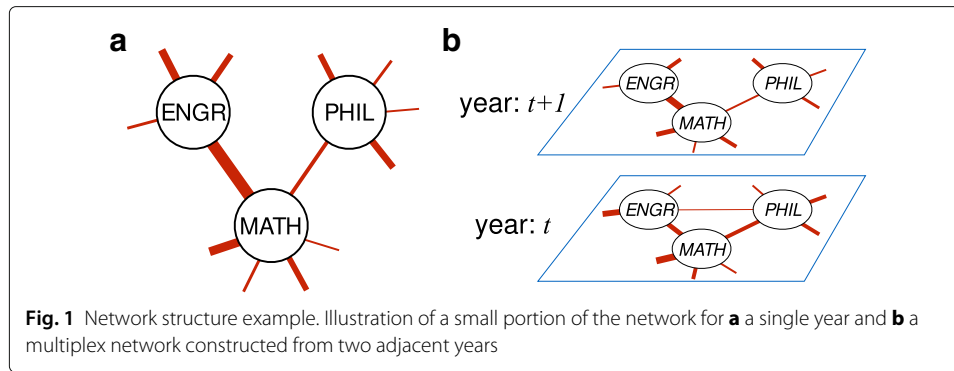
a

ENGR

PHIL

MATH

b

year: $t+1$

ENGR

PHIL

MATH

year: $t$

ENGR

PHIL

MATH

**Fig. 1** Network structure example. Illustration of a small portion of the network for **a** a single year and **b** a multiplex network constructed from two adjacent years